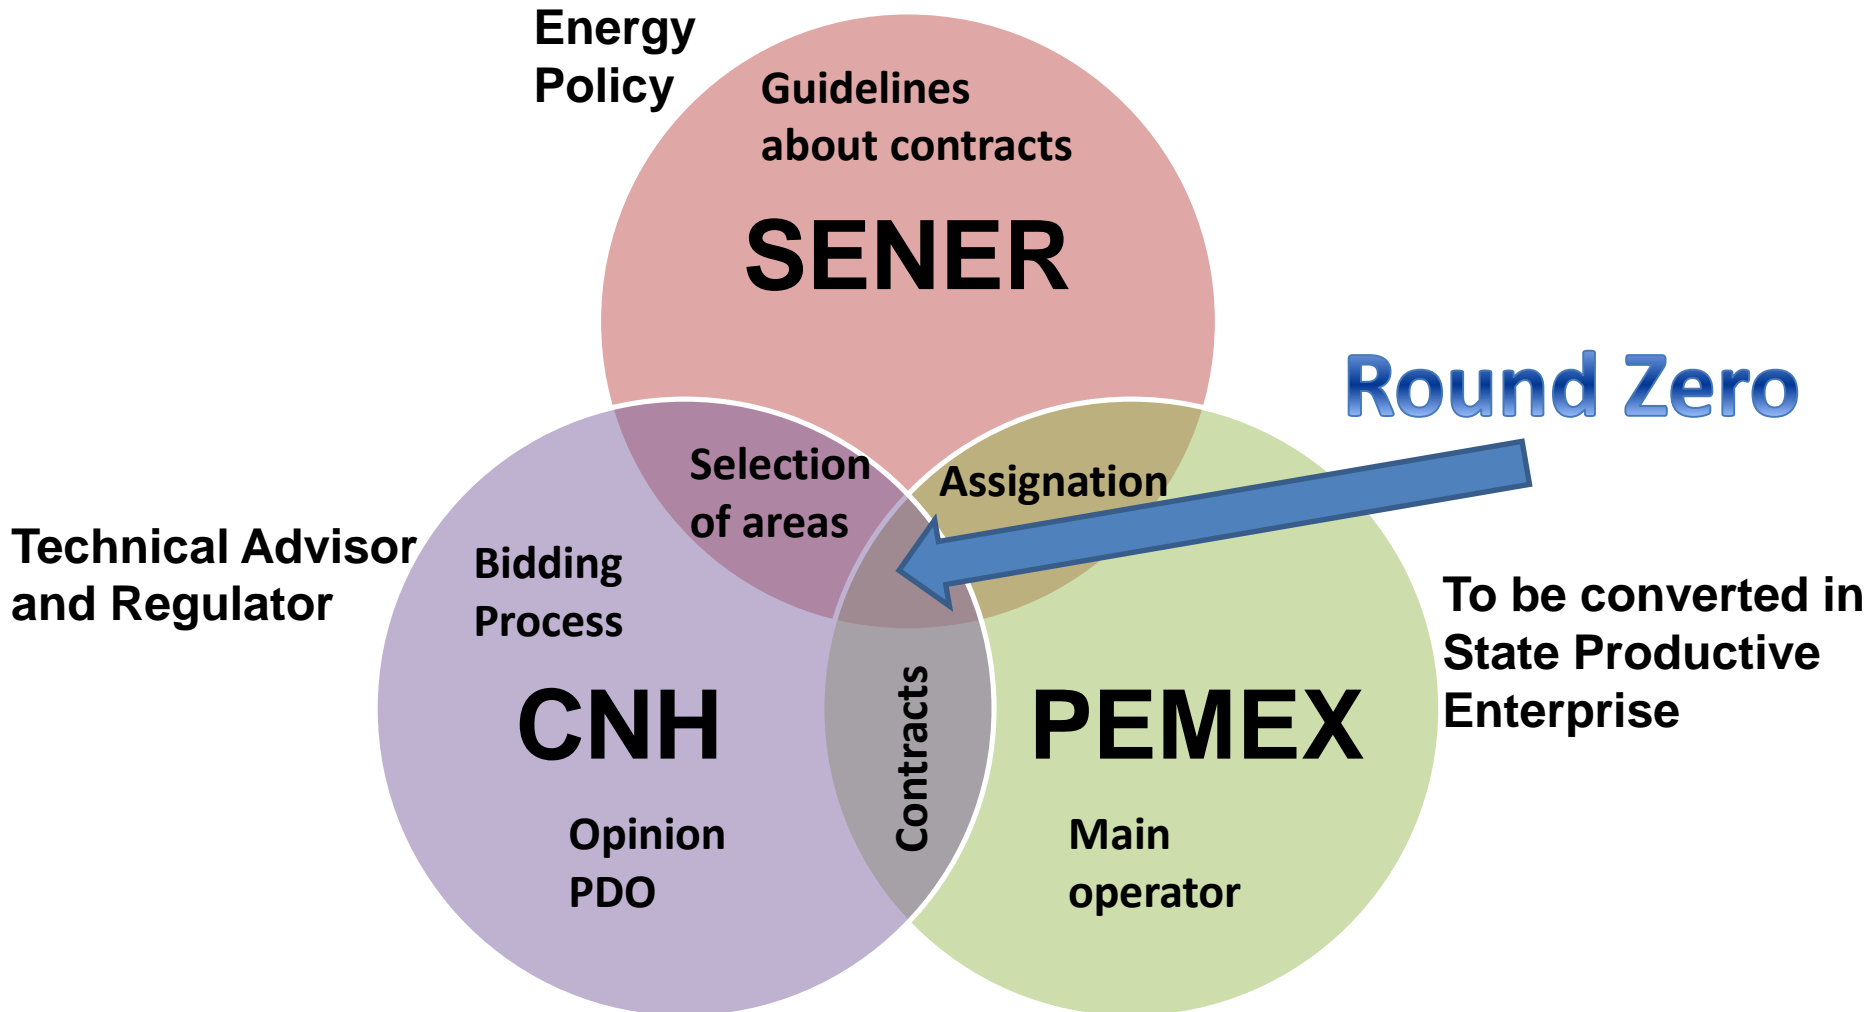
Energy Policy

Guidelines about contracts

SENER

Round Zero

Selection of areas

Assignation

Technical Advisor and Regulator

Bidding Process

CNH

Contracts

PEMEX

To be converted in State Productive Enterprise

Opinion PDO

Main operator